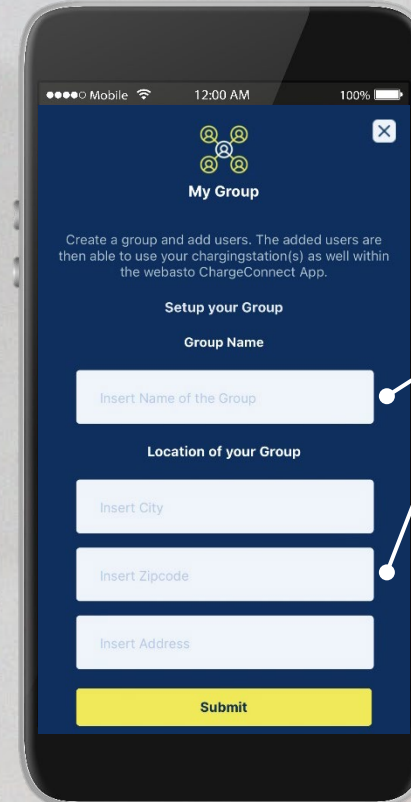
●●●●○ Mobile 12:00 AM 100%

My Group

Create a group and add users. The added users are then able to use your chargingstation(s) as well within the webasto ChargeConnect App.

Setup your Group

Group Name

Insert Name of the Group

Location of your Group

Insert City

Insert Zipcode

Insert Address

Submit